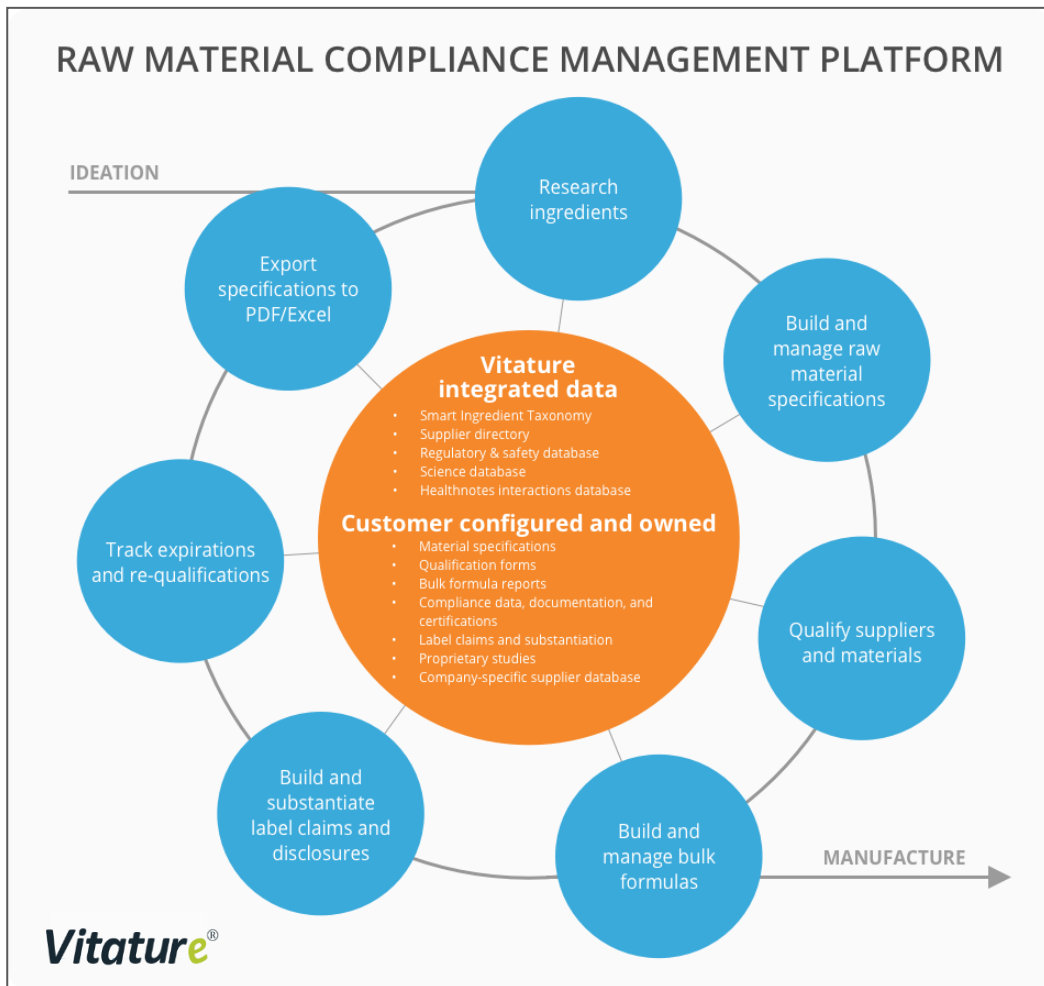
RAW MATERIAL COMPLIANCE MANAGEMENT PLATFORM

IDEATION

Research ingredients

Build and manage raw material specifications

Qualify suppliers and materials

Build and manage bulk formulas

MANUFACTURE

Build and substantiate label claims and disclosures

Track expirations and re-qualifications

Export specifications to PDF/Excel

Vitature integrated data
- Smart Ingredient Taxonomy
- Supplier directory
- Regulatory & safety database
- Science database
- Healthnotes interactions database

Customer configured and owned
- Material specifications
- Qualification forms
- Bulk formula reports
- Compliance data, documentation, and certifications
- Label claims and substantiation
- Proprietary studies
- Company-specific supplier database

Vitature®